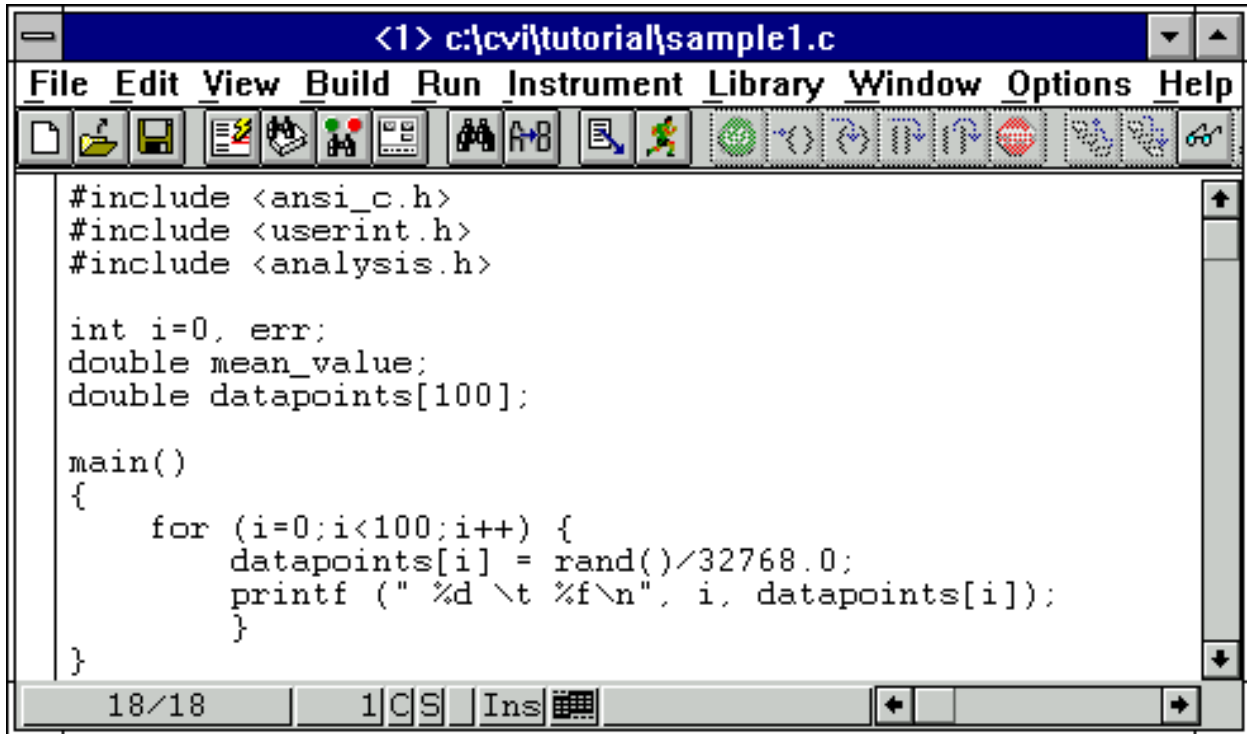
<1> c:\cvi\tutorial\sample1.c

File Edit View Build Run Instrument Library Window Options Help

#include <ansi_c.h>
#include <userint.h>
#include <analysis.h>

int i=0, err;
double mean_value;
double datapoints[100];

main()
{
    for (i=0;i<100;i++) {
        datapoints[i] = rand()/32768.0;
        printf (" %d \t %f\n", i, datapoints[i]);
        }
}

18/18 1 C S Ins